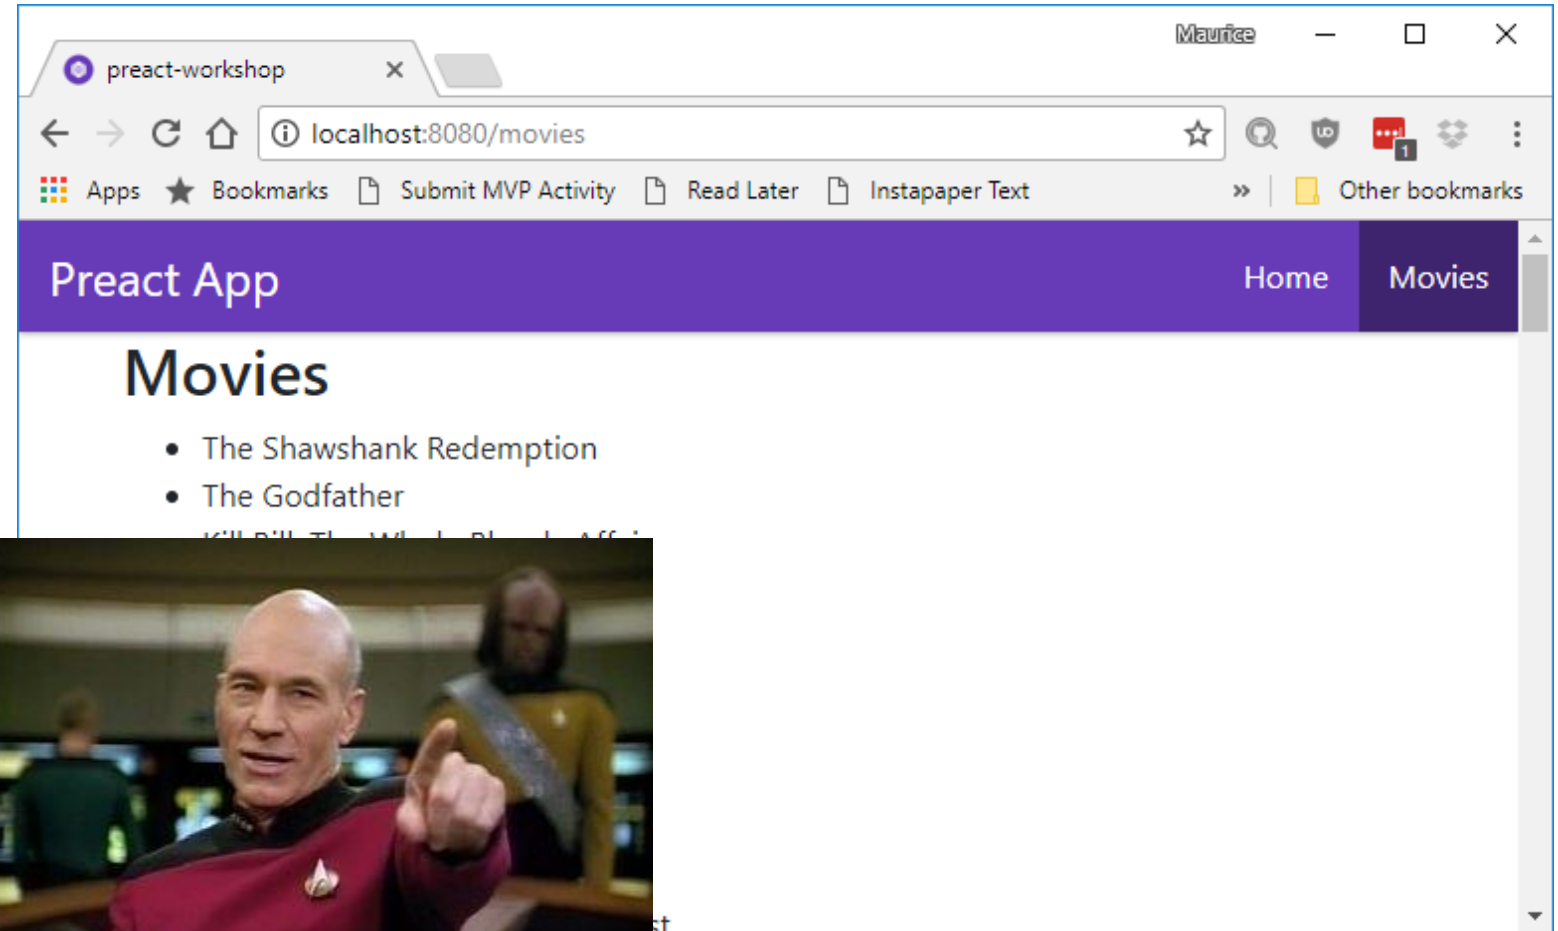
preact-workshop

Maurice

localhost:8080/movies

Apps Bookmarks Submit MVP Activity Read Later Instapaper Text » Other bookmarks

1

Preact App

Home Movies

Movies

- The Shawshank Redemption
- The Godfather
- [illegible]

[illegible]st